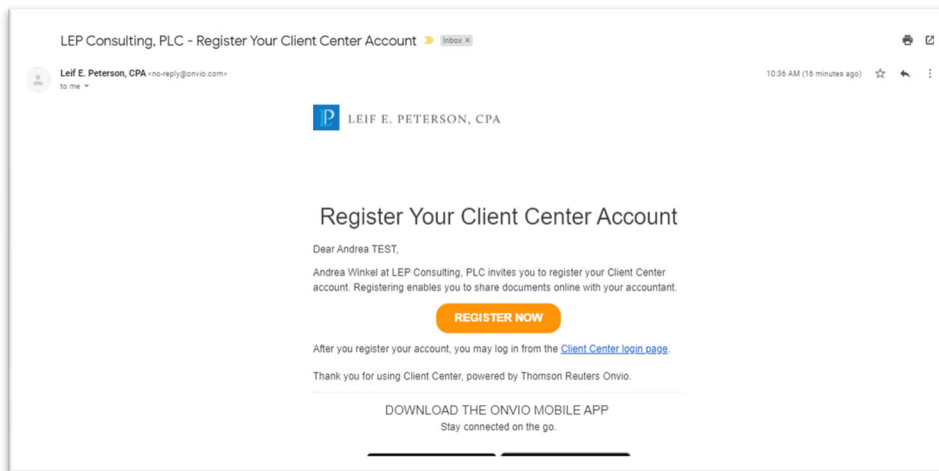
LEP Consulting, PLC - Register Your Client Center Account Inbox ×

Leif E. Peterson, CPA <no-reply@onvio.com>
to me

10:36 AM (16 minutes ago)

P LEIF E. PETERSON, CPA

Register Your Client Center Account

Dear Andrea TEST,

Andrea Winkel at LEP Consulting, PLC invites you to register your Client Center account. Registering enables you to share documents online with your accountant.

REGISTER NOW

After you register your account, you may log in from the Client Center login page.

Thank you for using Client Center, powered by Thomson Reuters Onvio.

DOWNLOAD THE ONVIO MOBILE APP
Stay connected on the go.